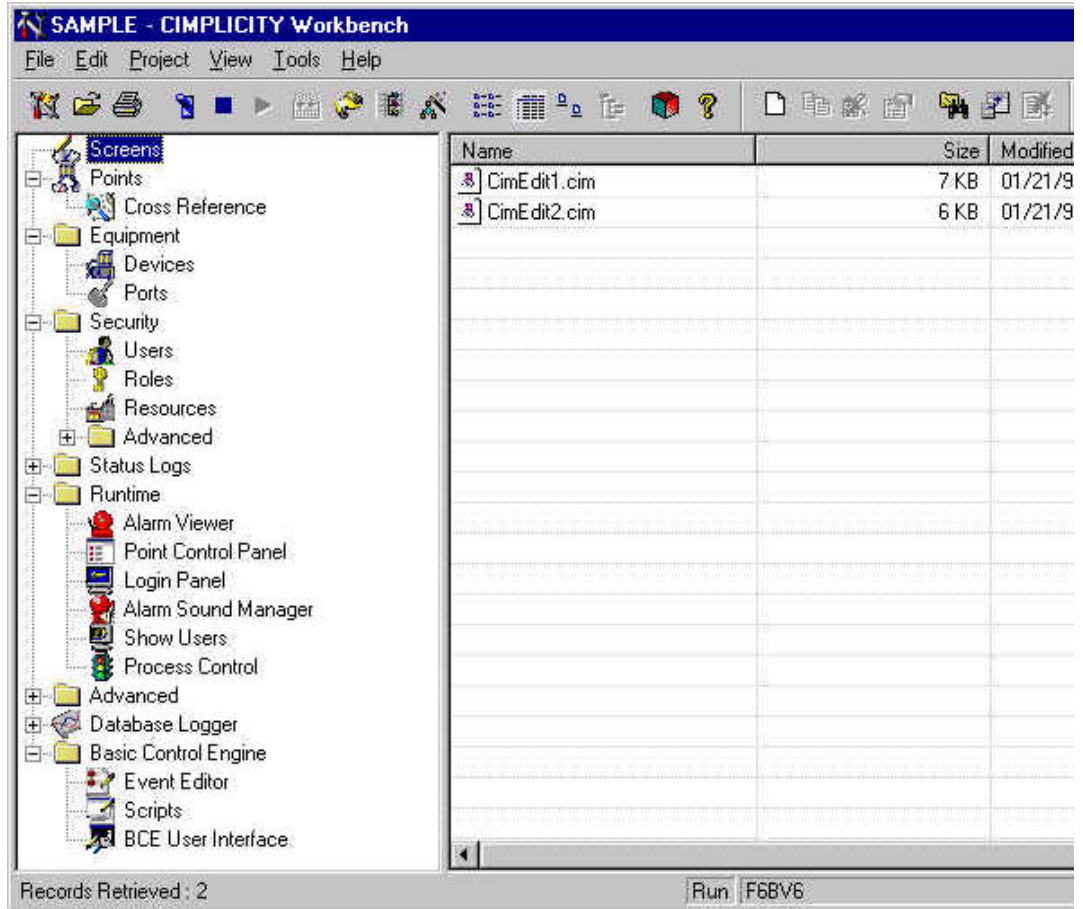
SAMPLE - CIMPLICITY Workbench

File Edit Project View Tools Help

Screens
Points
Cross Reference
Equipment
Devices
Ports
Security
Users
Roles
Resources
Advanced
Status Logs
Runtime
Alarm Viewer
Point Control Panel
Login Panel
Alarm Sound Manager
Show Users
Process Control
Advanced
Database Logger
Basic Control Engine
Event Editor
Scripts
BCE User Interface

| Name | Size | Modified |
|---|---|---|
| CimEdit1.cim | 7 KB | 01/21/9 |
| CimEdit2.cim | 6 KB | 01/21/9 |

Records Retrieved : 2

Run F6BV6